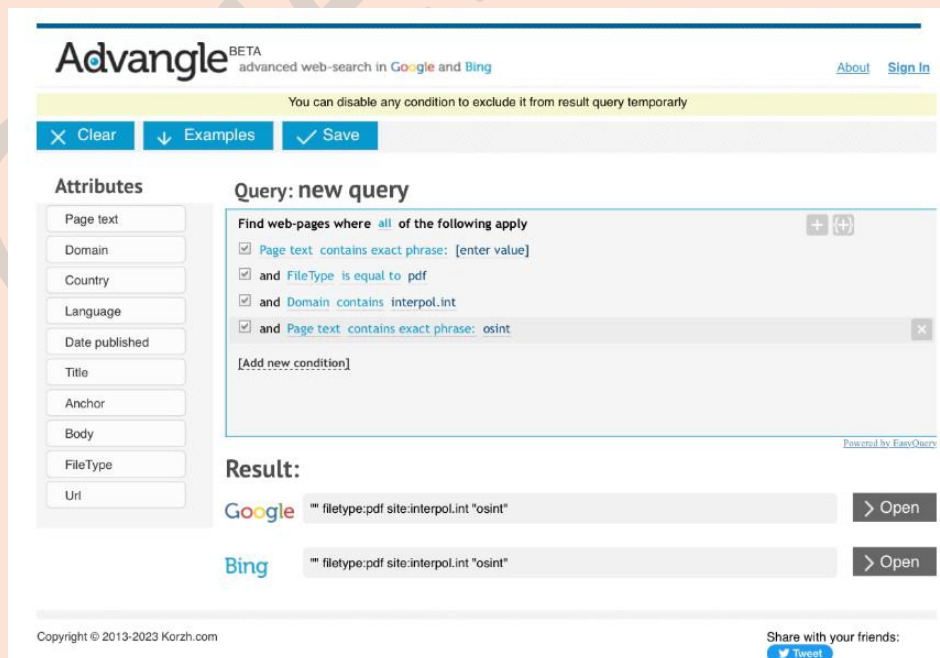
Advangle BETA advanced web-search in Google and Bing

About Sign In

You can disable any condition to exclude it from result query temporarily

Clear Examples Save

Attributes

Page text
Domain
Country
Language
Date published
Title
Anchor
Body
FileType
Url

Query: new query

Find web-pages where all of the following apply

Page text contains exact phrase: [enter value]
and FileType is equal to pdf
and Domain contains interpol.int
and Page text contains exact phrase: osint

[Add new condition]

Powered by EasyQuery

Result:

Google "" filetype:pdf site:interpol.int "osint" Open

Bing "" filetype:pdf site:interpol.int "osint" Open

Copyright © 2013-2023 Korzh.com

Share with your friends:
Tweet